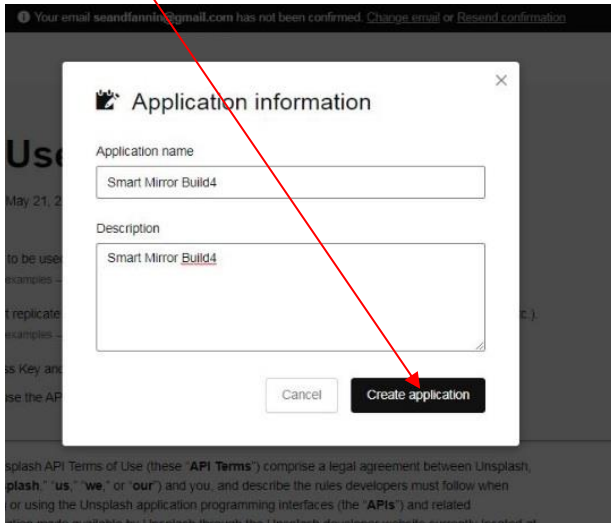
Your email seandfannin@gmail.com has not been confirmed. Change email or Resend confirmation

Use

May 21, 2

to be used
examples –

t replicate
examples –

ss Key and

se the AP

×

Application information

Application name

Smart Mirror Build4

Description

Smart Mirror Build4

Cancel

Create application

splash API Terms of Use (these "API Terms") comprise a legal agreement between Unsplash, splash," "us," "we," or "our") and you, and describe the rules developers must follow when or using the Unsplash application programming interfaces (the "APIs") and related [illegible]